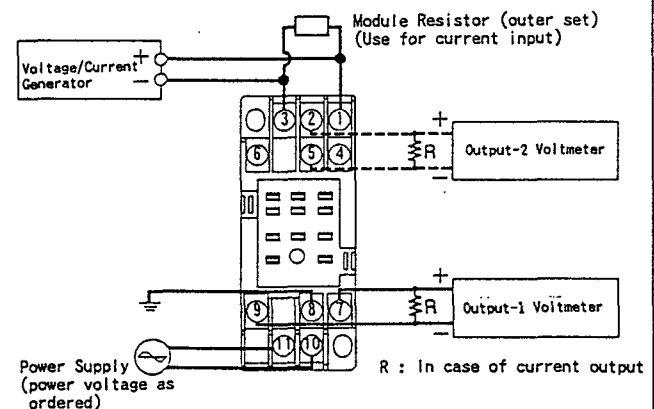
Module Resistor (outer set)
(Use for current input)

Voltage/Current Generator

+
−

3 2 1
6 5 4

+
R
−
Output-2 Voltmeter

+
R
Output-1 Voltmeter

9 8 7
11 10

Power Supply
(power voltage as ordered)

R : In case of current output